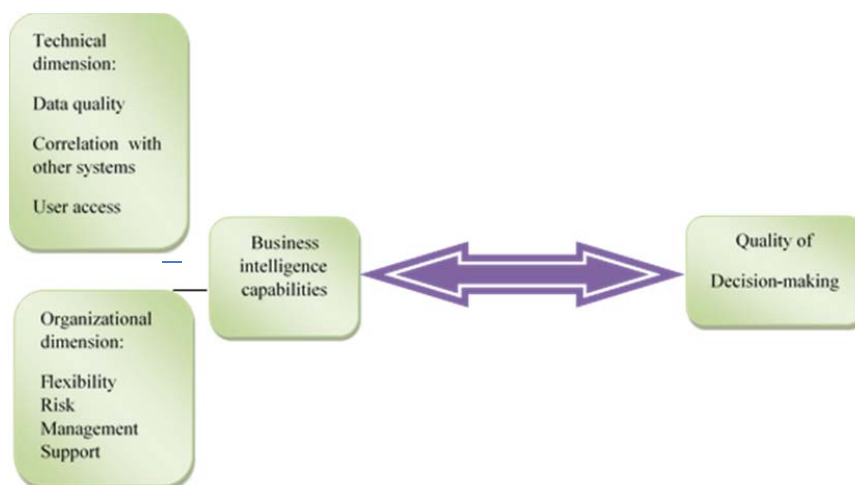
Technical dimension:

Data quality

Correlation with other systems

User access

Organizational dimension:

Flexibility
Risk
Management
Support

Business intelligence capabilities

Quality of

Decision-making